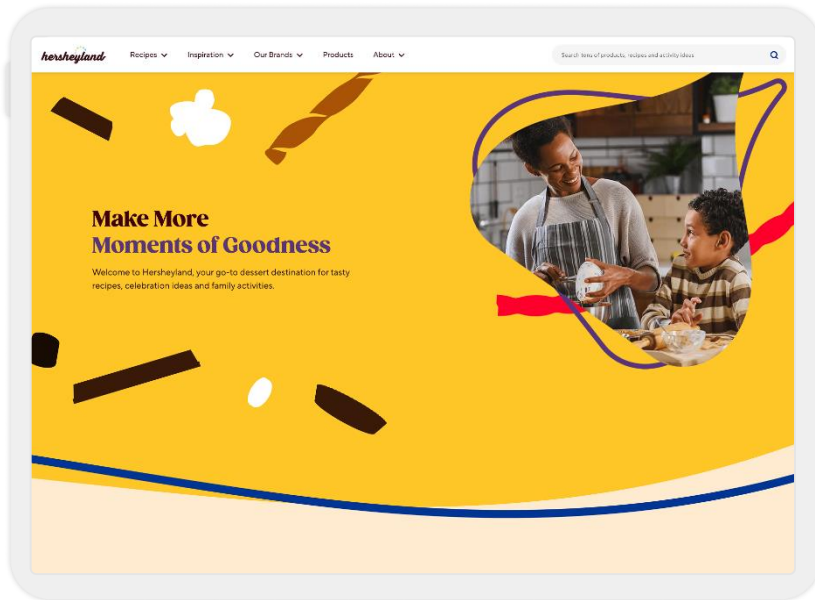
hersheyland

Recipes Inspiration Our Brands Products About

Search tens of products, recipes and activity ideas

Make More
Moments of Goodness

Welcome to Hersheyland, your go-to dessert destination for tasty recipes, celebration ideas and family activities.